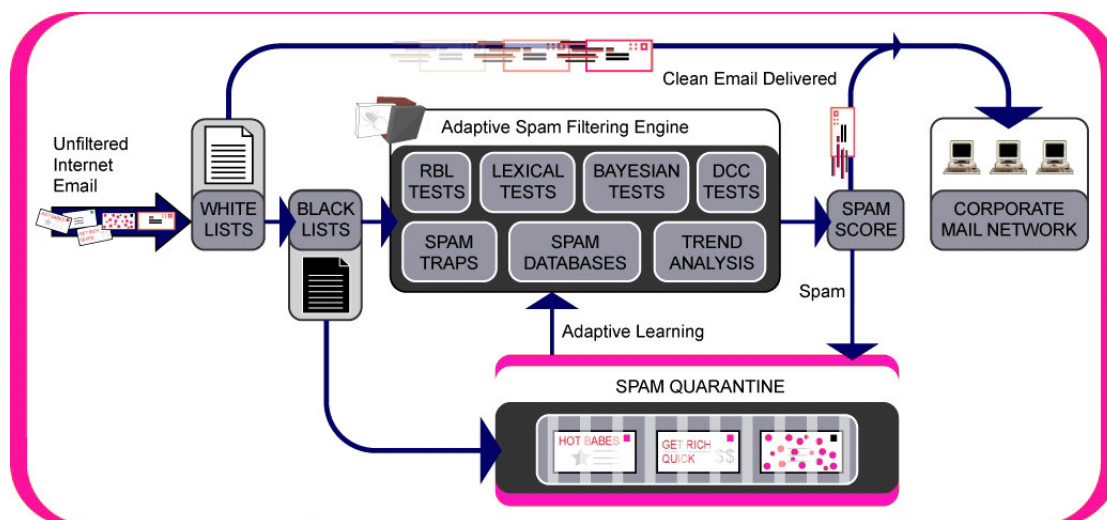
Clean Email Delivered

Unfiltered Internet Email

WHITE LISTS

BLACK LISTS

Adaptive Spam Filtering Engine

RBL TESTS

LEXICAL TESTS

BAYESIAN TESTS

DCC TESTS

SPAM TRAPS

SPAM DATABASES

TREND ANALYSIS

SPAM SCORE

CORPORATE MAIL NETWORK

Spam

Adaptive Learning

SPAM QUARANTINE

HOT BABES

GET RICH QUICK $$